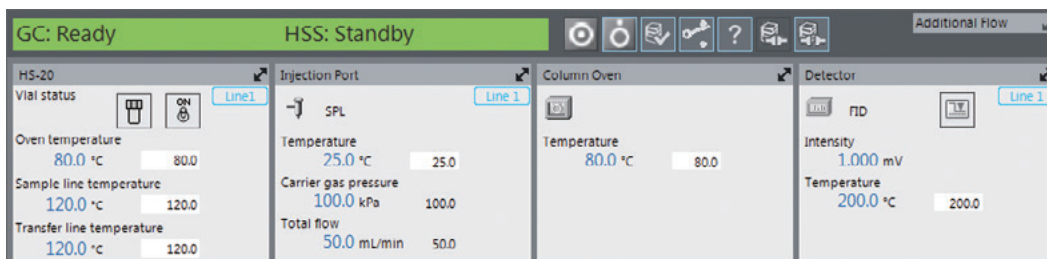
GC: Ready HSS: Standby

Additional Flow

HS-20
Vial status
ON
Line1
Oven temperature
80.0 °C 80.0
Sample line temperature
120.0 °C 120.0
Transfer line temperature
120.0 °C 120.0

Injection Port
SPL
Line 1
Temperature
25.0 °C 25.0
Carrier gas pressure
100.0 kPa 100.0
Total flow
50.0 mL/min 50.0

Column Oven
Temperature
80.0 °C 80.0

Detector
FID
Line 1
Intensity
1.000 mV
Temperature
200.0 °C 200.0